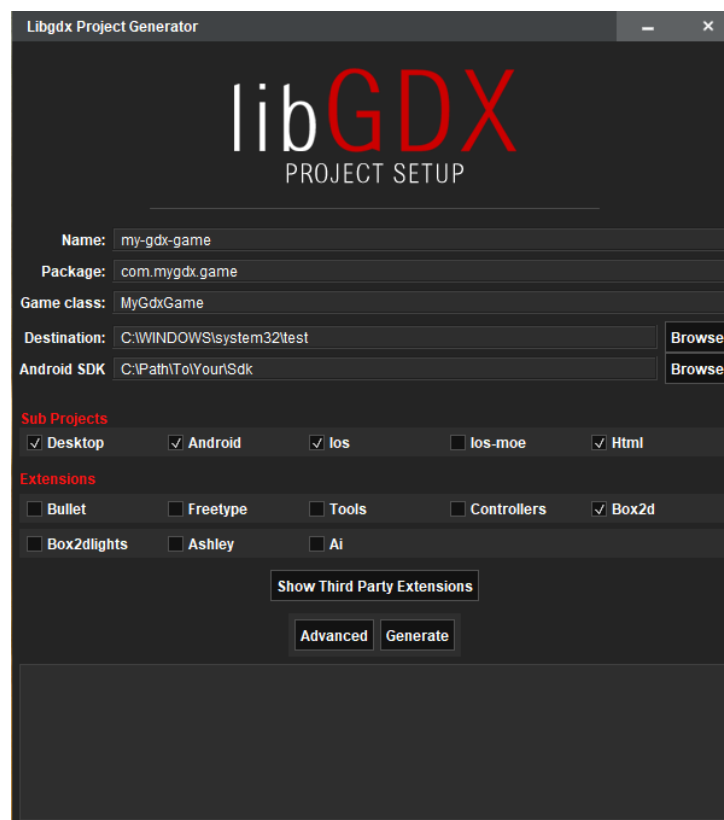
Libgdx Project Generator

libGDX
PROJECT SETUP

Name: my-gdx-game
Package: com.mygdx.game
Game class: MyGdxGame
Destination: C:\WINDOWS\system32\test Browse
Android SDK C:\Path\To\Your\Sdk Browse

Sub Projects
✓ Desktop ✓ Android ✓ Ios Ios-moe ✓ Html

Extensions
Bullet Freetype Tools Controllers ✓ Box2d
Box2dlights Ashley Ai

Show Third Party Extensions

Advanced Generate